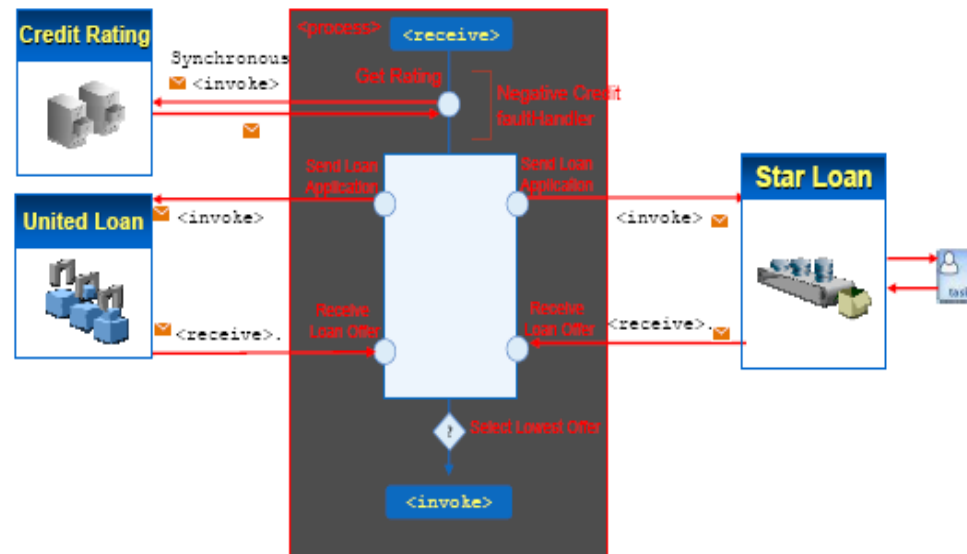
Credit Rating

Synchronous

<invoke>

<process>

<receive>

Get Rating

Negative Credit faultHandler

Send Loan Application

Send Loan Application

Star Loan

United Loan

<invoke>

<invoke>

Receive Loan Offer

Receive Loan Offer

<receive>.

<receive>.

tas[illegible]

?

Select Lowest Offer

<invoke>